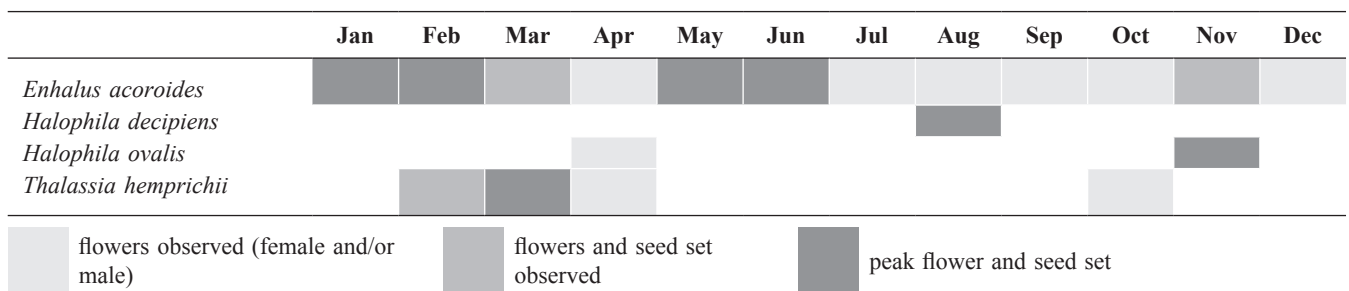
| | Jan | Feb | Mar | Apr | May | Jun | Jul | Aug | Sep | Oct | Nov | Dec |
|---|---|---|---|---|---|---|---|---|---|---|---|---|
| *Enhalus acoroides* | | | | | | | | | | | | |
| *Halophila decipiens* | | | | | | | | | | | | |
| *Halophila ovalis* | | | | | | | | | | | | |
| *Thalassia hemprichii* | | | | | | | | | | | | |

flowers observed (female and/or male)

flowers and seed set observed

peak flower and seed set